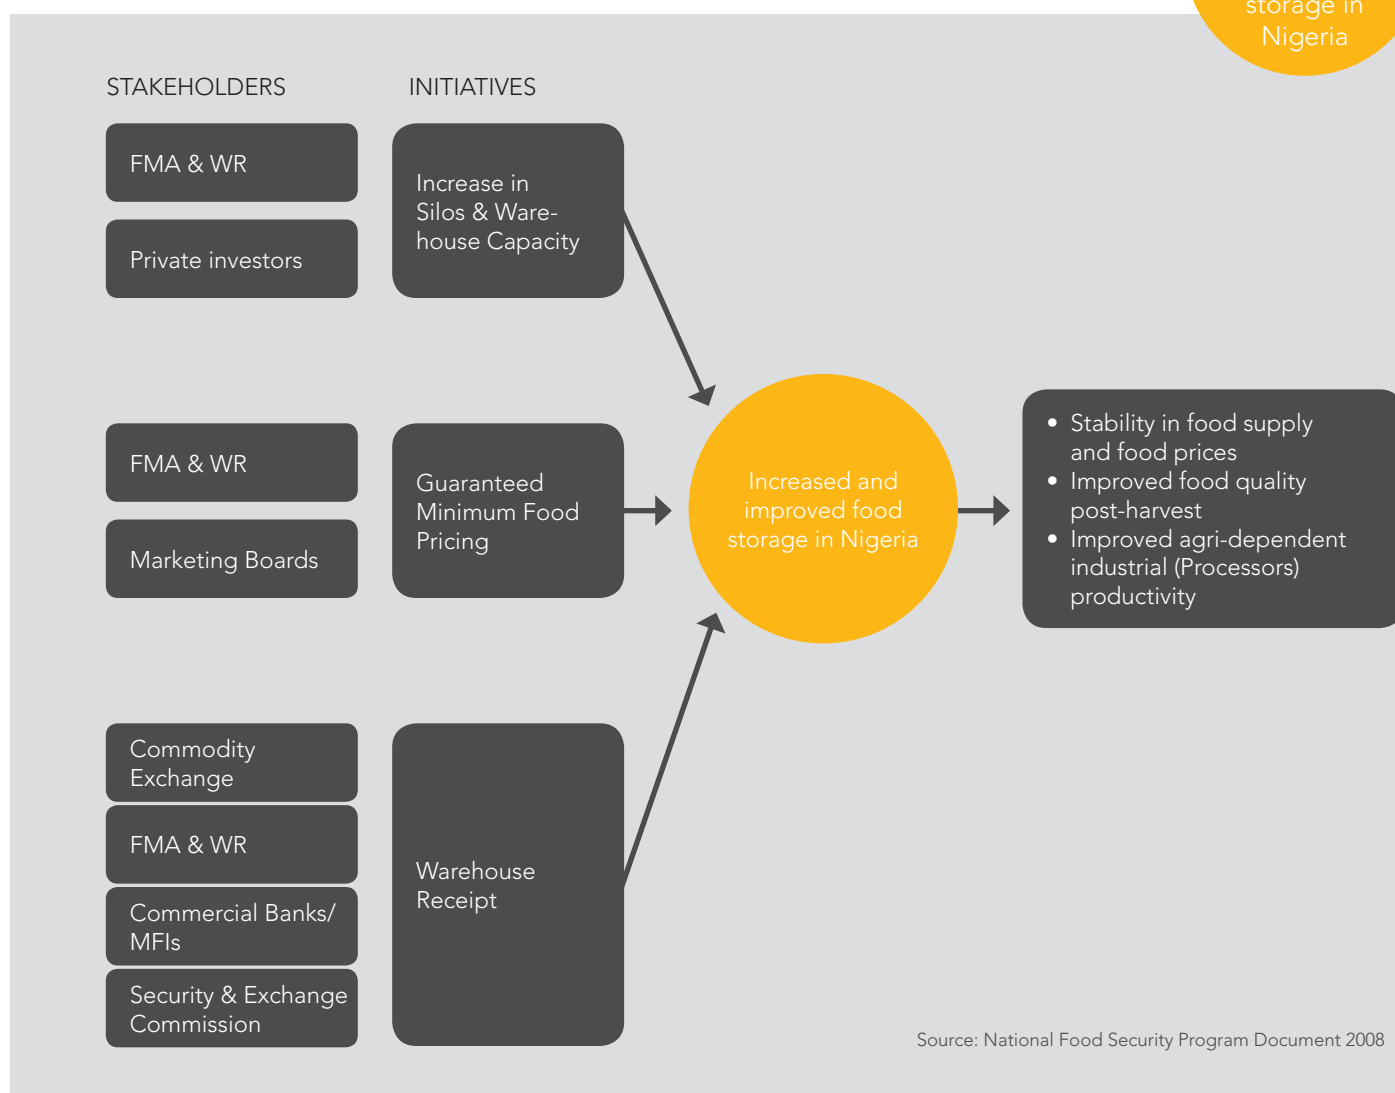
storage in Nigeria

STAKEHOLDERS

INITIATIVES

FMA & WR

Private investors

Increase in Silos & Warehouse Capacity

FMA & WR

Marketing Boards

Guaranteed Minimum Food Pricing

Increased and improved food storage in Nigeria

• Stability in food supply and food prices
• Improved food quality post-harvest
• Improved agri-dependent industrial (Processors) productivity

Commodity Exchange

FMA & WR

Commercial Banks/ MFIs

Security & Exchange Commission

Warehouse Receipt

Source: National Food Security Program Document 2008